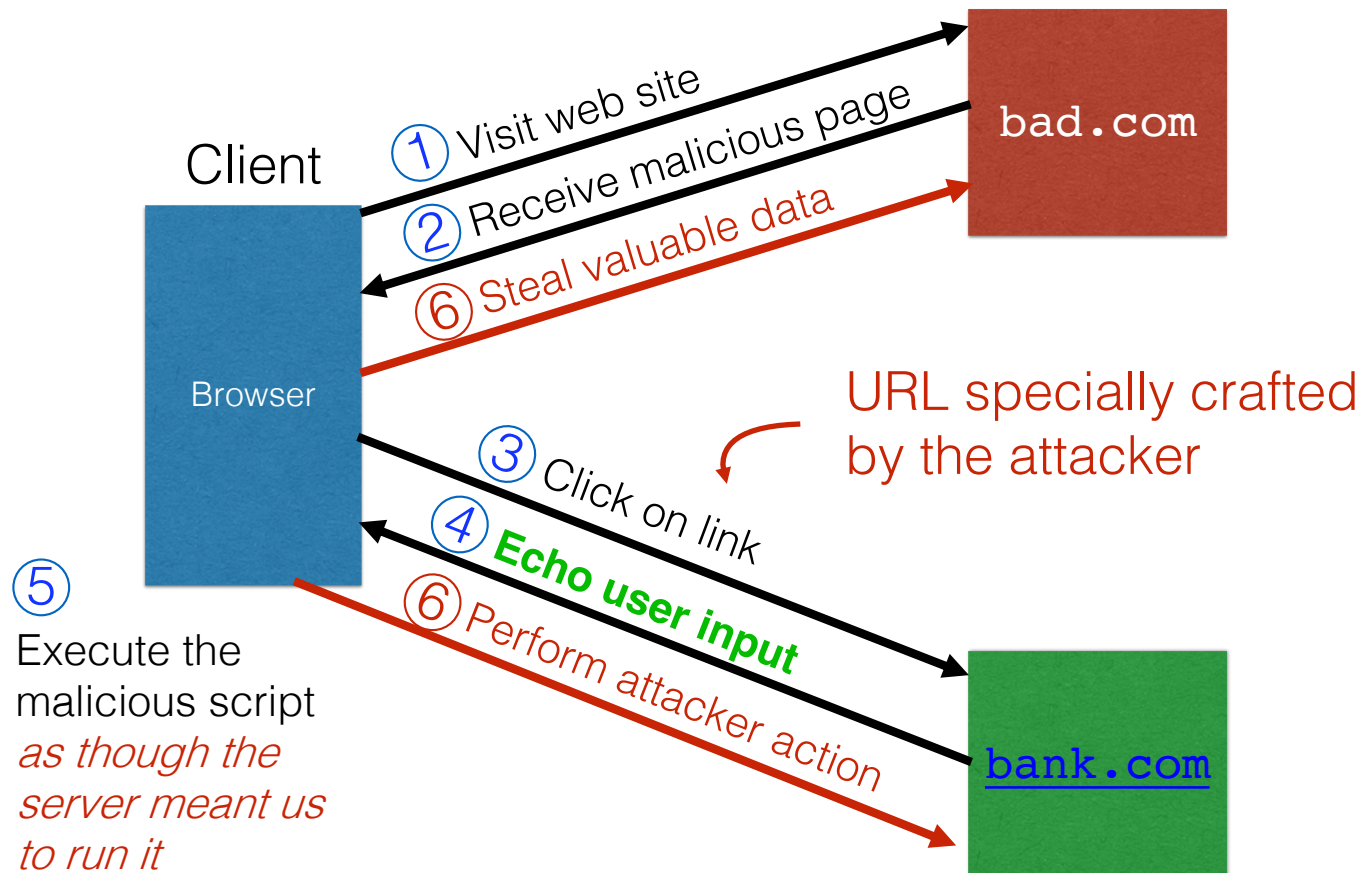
Client

Browser

bad.com

① Visit web site

② Receive malicious page

⑥ Steal valuable data

URL specially crafted by the attacker

③ Click on link

④ Echo user input

⑥ Perform attacker action

bank.com

⑤

Execute the malicious script *as though the server meant us to run it*